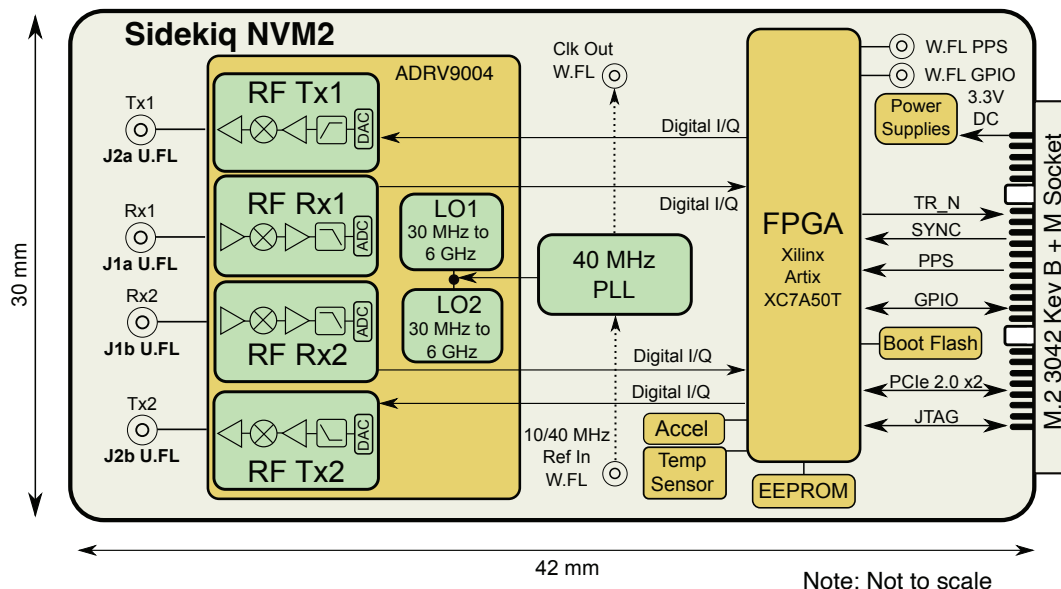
Sidekiq NVM2

30 mm

Tx1
J2a U.FL

Rx1
J1a U.FL

Rx2
J1b U.FL

Tx2
J2b U.FL

ADRV9004

RF Tx1
DAC

RF Rx1
ADC

LO1
30 MHz to 6 GHz

LO2
30 MHz to 6 GHz

ADC
RF Rx2

DAC
RF Tx2

Clk Out
W.FL

40 MHz
PLL

10/40 MHz
Ref In
W.FL

Digital I/Q
Digital I/Q
Digital I/Q
Digital I/Q

FPGA
Xilinx
Artix
XC7A50T

Accel
Temp Sensor
EEPROM

W.FL PPS
W.FL GPIO
Power Supplies
3.3V DC

TR_N
SYNC
PPS
GPIO
Boot Flash
PCIe 2.0 x2
JTAG

M.2 3042 Key B + M Socket

42 mm

Note: Not to scale